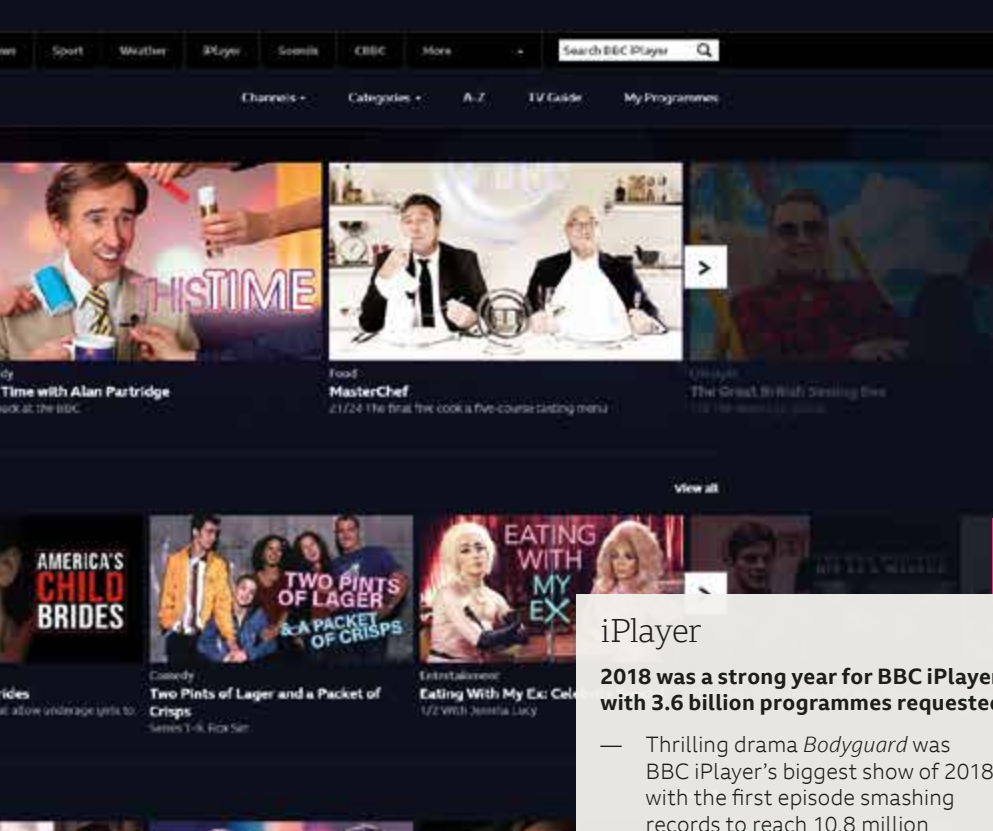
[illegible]ws Sport Weather iPlayer Sounds CBBC More Search BBC iPlayer

Channels Categories A-Z TV Guide My Programmes

THIS TIME

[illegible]dy
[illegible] Time with Alan Partridge
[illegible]ack at the BBC

Food
MasterChef
21/24 The final five cook a five-course tasting menu

Lifestyle
The Great British Sewing Bee
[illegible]

View all

AMERICA'S CHILD BRIDES

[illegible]rides
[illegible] allow underage girls to

TWO PINTS OF LAGER & A PACKET OF CRISPS

Comedy
Two Pints of Lager and a Packet of Crisps
Series 1-9, Box Set

EATING WITH MY EX

Entertainment
Eating With My Ex: Cele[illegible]
1/2 With Jemma Lucy

iPlayer

2018 was a strong year for BBC iPlayer with 3.6 billion programmes requeste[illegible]

— Thrilling drama Bodyguard was BBC iPlayer's biggest show of 2018 with the first episode smashing records to reach 10.8 million